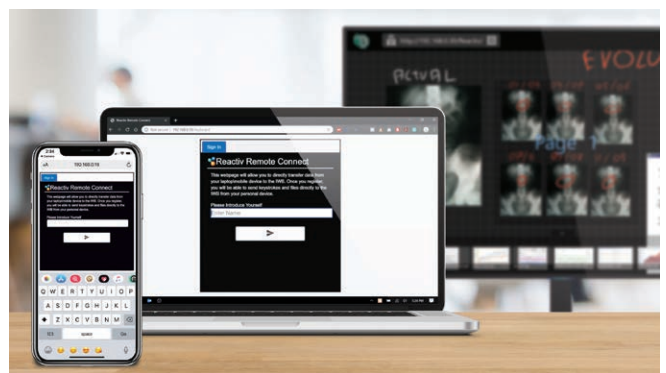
Reactiv Remote Connect

Sign In

Reactiv Remote Connect

This webpage will allow you to directly transfer data from your laptop/mobile device to the IWB. Once you register, you will be able to send keystrokes and files directly to the IWB from your personal device.

Please Introduce Yourself

Enter Name

ACTUAL

EVOLU

Page 1

Reactiv Remote Connect

Q W E R T Y U I O P
A S D F G H J K L
Z X C V B N M
space
Go